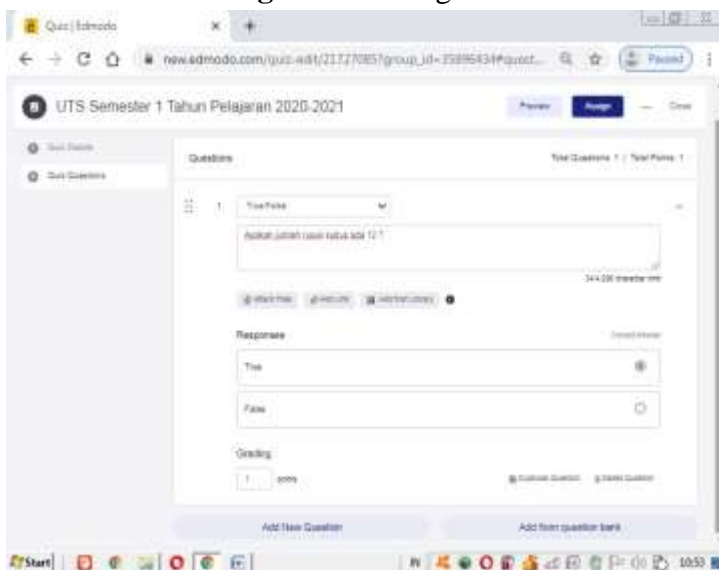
Quiz | Edmodo

new.edmodo.com/quiz-edit/21727085?group_id=35896434#quest...

Paused

UTS Semester 1 Tahun Pelajaran 2020-2021

Preview

Assign

Close

Quiz Details

Quiz Questions

Questions

Total Questions 1 | Total Points 1

1

True False

Apakah jumlah rusuk kubus ada 12 ?

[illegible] characters left

Attach File

Add Link

Add from Library

Responses

Correct Answer

True

False

Grading

1

points

Duplicate Question

Delete Question

Add New Question

Add from question bank

Start

10:53